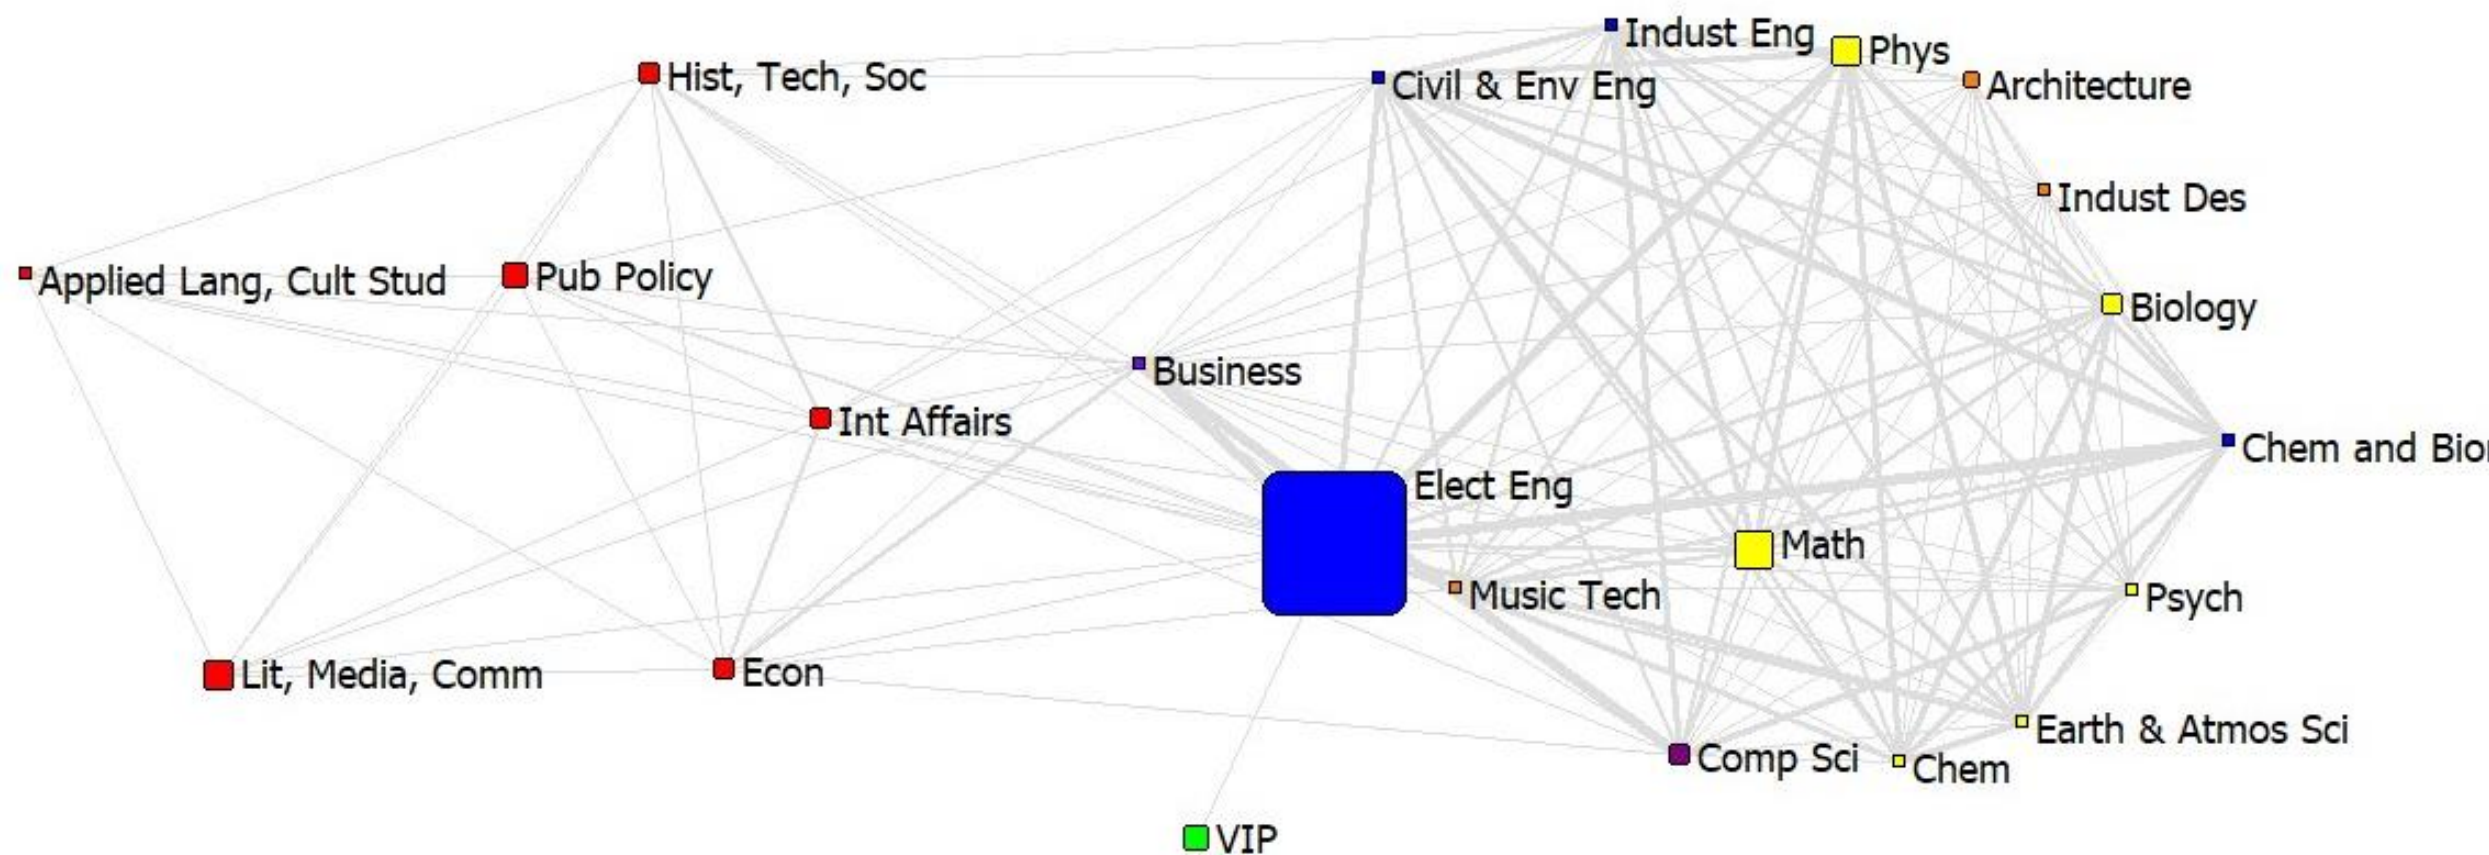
Indust Eng
Phys
Hist, Tech, Soc
Civil & Env Eng
Architecture
Indust Des
Applied Lang, Cult Stud
Pub Policy
Biology
Business
Int Affairs
Chem and Bio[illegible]
Elect Eng
Math
Music Tech
Psych
Lit, Media, Comm
Econ
Earth & Atmos Sci
Comp Sci
Chem
VIP